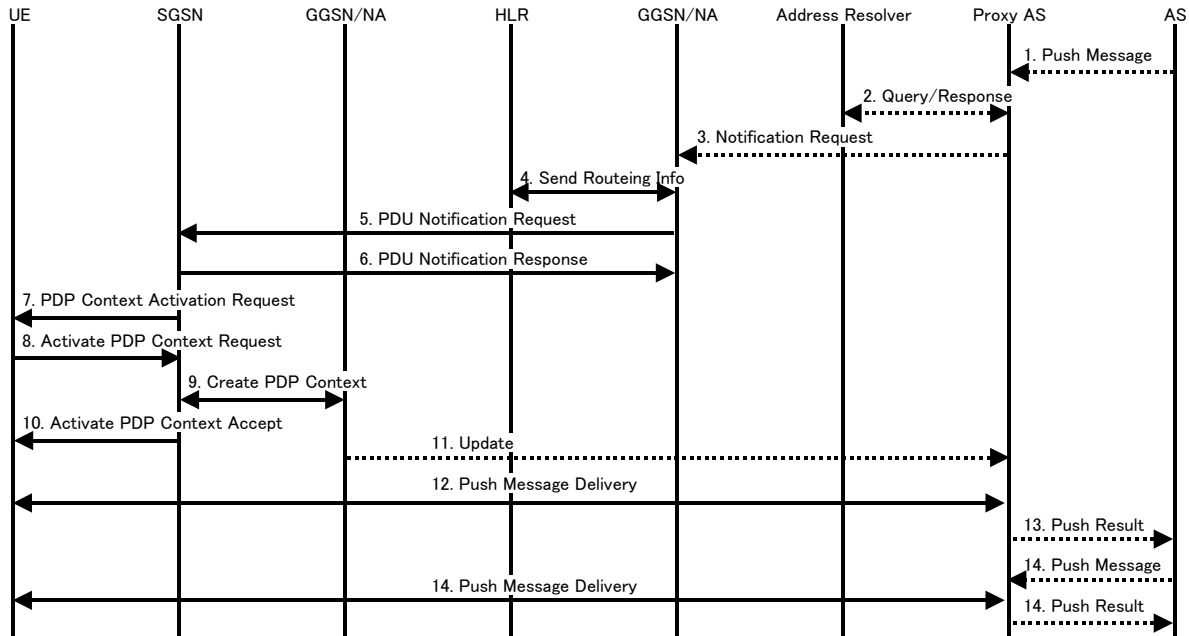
UE SGSN GGSN/NA HLR GGSN/NA Address Resolver Proxy AS AS

1. Push Message

2. Query/Response

3. Notification Request

4. Send Routeing Info

5. PDU Notification Request

6. PDU Notification Response

7. PDP Context Activation Request

8. Activate PDP Context Request

9. Create PDP Context

10. Activate PDP Context Accept

11. Update

12. Push Message Delivery

13. Push Result

14. Push Message

14. Push Message Delivery

14. Push Result